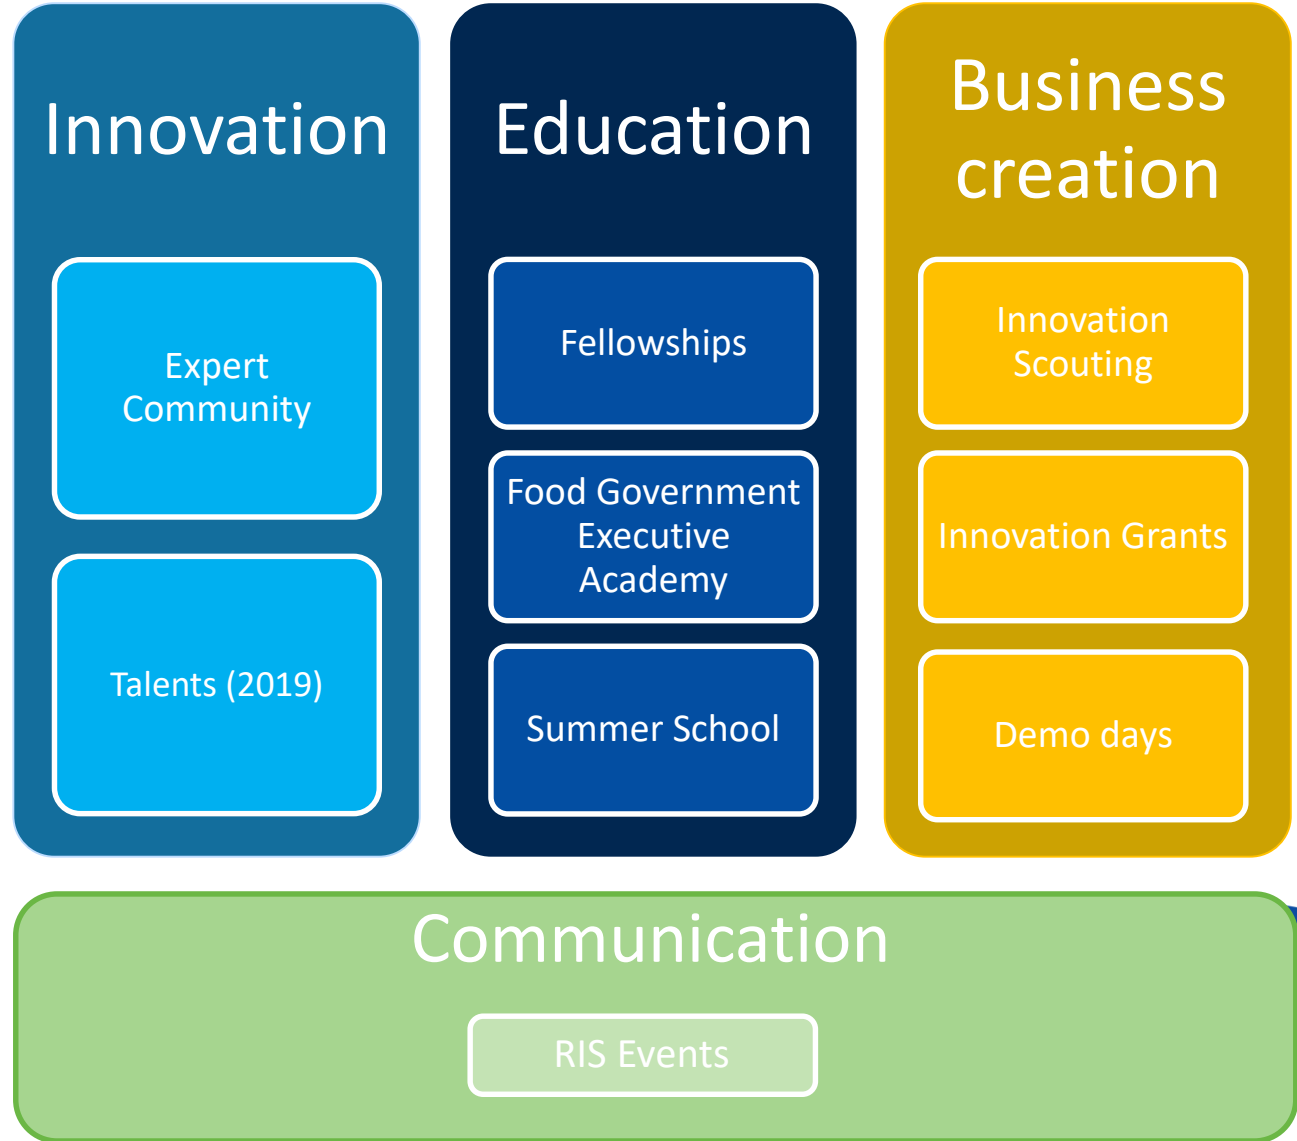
Innovation

Expert Community

Talents (2019)

Education

Fellowships

Food Government Executive Academy

Summer School

Business creation

Innovation Scouting

Innovation Grants

Demo days

Communication

RIS Events